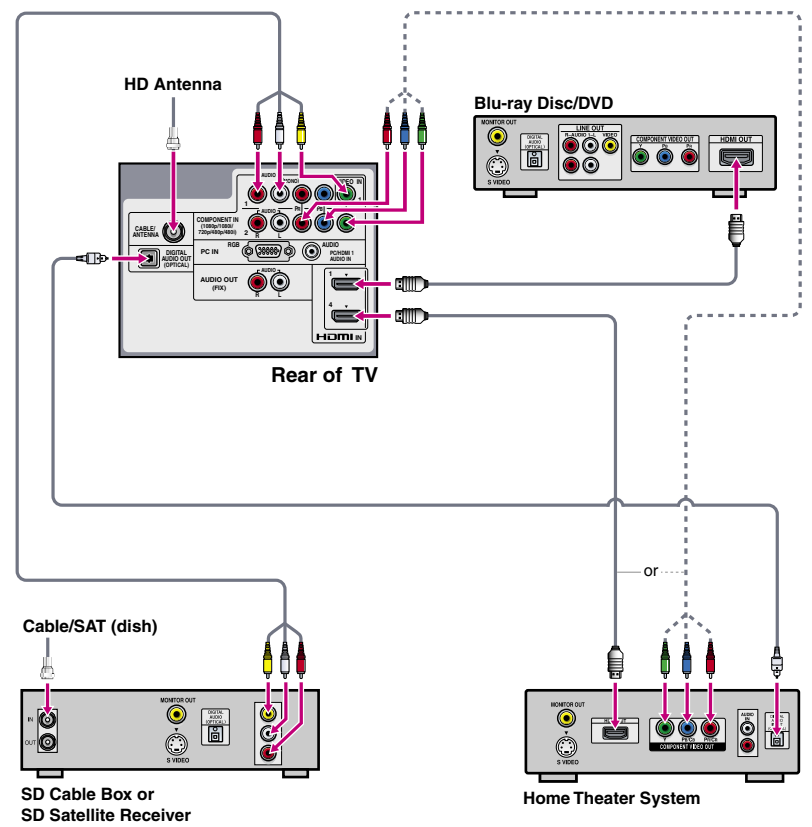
HD Antenna

Blu-ray Disc/DVD

MONITOR OUT
S VIDEO
DIGITAL AUDIO (OPTICAL)
LINE OUT
R – AUDIO – L
VIDEO
COMPONENT VIDEO OUT
Y
Pb
Pr
HDMI OUT

AUDIO
(MONO)
VIDEO IN
1
COMPONENT IN (1080p/1080i/720p/480p/480i)
2
R
L
Pb
Pr
Y
CABLE/ANTENNA
DIGITAL AUDIO OUT (OPTICAL)
PC IN
RGB
AUDIO
PC/HDMI 1 AUDIO IN
AUDIO OUT (FIX)
R
L
1
4
HDMI IN

Rear of TV

or

Cable/SAT (dish)

IN
OUT
MONITOR OUT
S VIDEO
DIGITAL AUDIO (OPTICAL)

SD Cable Box or
SD Satellite Receiver

MONITOR OUT
S VIDEO
Y
PB/Cb
PR/Cr
COMPONENT VIDEO OUT
AUDIO IN

Home Theater System